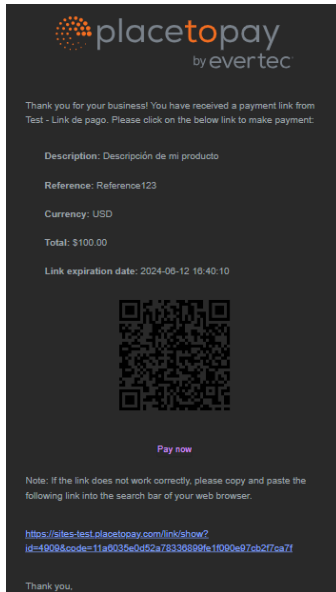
placetopay
by evertec

Thank you for your business! You have received a payment link from Test - Link de pago. Please click on the below link to make payment:

Description: Descripción de mi producto

Reference: Reference123

Currency: USD

Total: $100.00

Link expiration date: 2024-06-12 16:40:10

Pay now

Note: If the link does not work correctly, please copy and paste the following link into the search bar of your web browser.

https://sites-test.placetopay.com/link/show?id=4909&code=11a6035e0d52a78336899fe1f090e97cb2f7ca7f

Thank you,